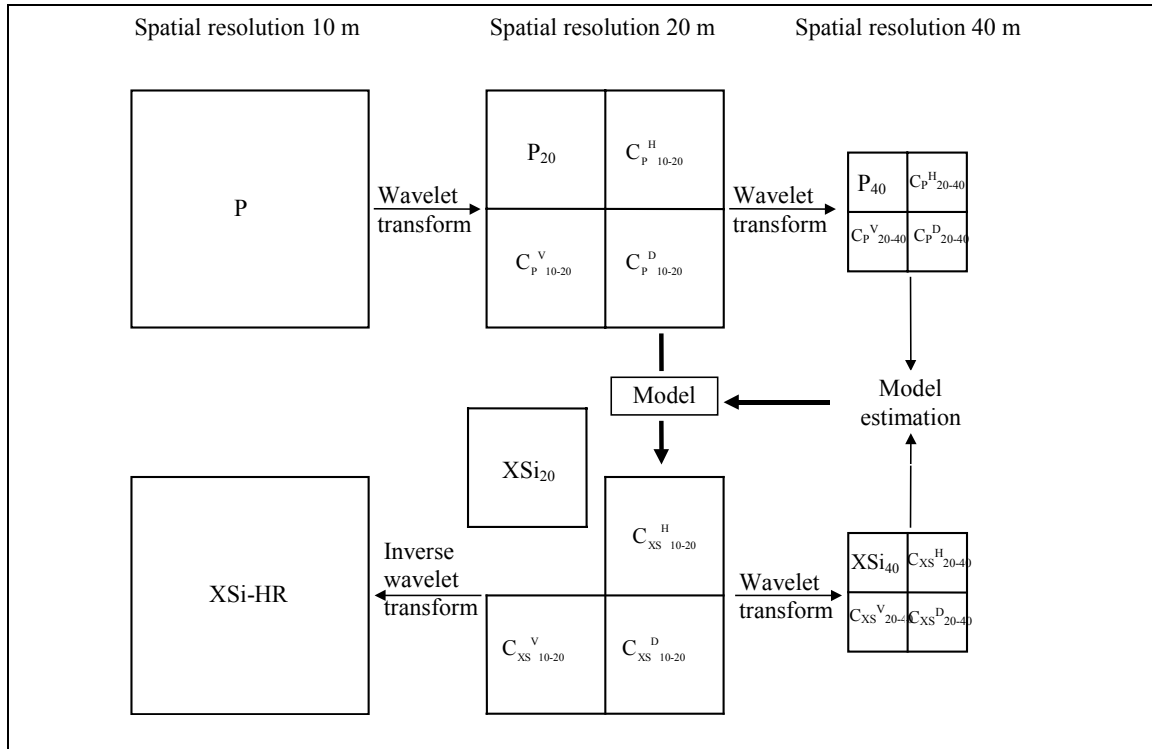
Spatial resolution 10 m

Spatial resolution 20 m

Spatial resolution 40 m

P

Wavelet transform

$P_{20}$

$C_P{}^H{}_{10\text{-}20}$

$C_P{}^V{}_{10\text{-}20}$

$C_P{}^D{}_{10\text{-}20}$

Wavelet transform

$P_{40}$

$C_P{}^H{}_{20\text{-}40}$

$C_P{}^V{}_{20\text{-}40}$

$C_P{}^D{}_{20\text{-}40}$

Model

Model estimation

$XSi_{20}$

XSi-HR

Inverse wavelet transform

$C_{XS}{}^H{}_{10\text{-}20}$

$C_{XS}{}^V{}_{10\text{-}20}$

$C_{XS}{}^D{}_{10\text{-}20}$

Wavelet transform

$XSi_{40}$

$C_{XS}{}^H{}_{20\text{-}40}$

$C_{XS}{}^V{}_{20\text{-}4}$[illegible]

$C_{XS}{}^D{}_{20\text{-}40}$